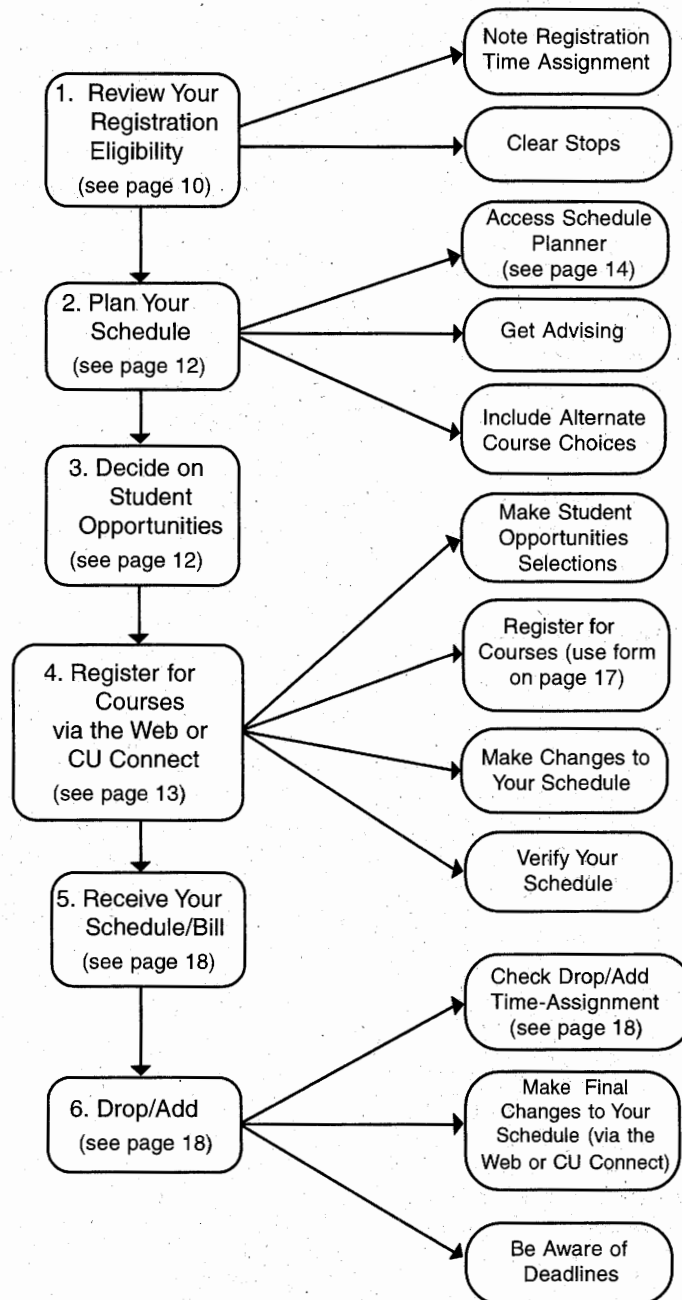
1. Review Your Registration Eligibility (see page 10)

Note Registration Time Assignment

Clear Stops

2. Plan Your Schedule (see page 12)

Access Schedule Planner (see page 14)

Get Advising

Include Alternate Course Choices

3. Decide on Student Opportunities (see page 12)

Make Student Opportunities Selections

4. Register for Courses via the Web or CU Connect (see page 13)

Register for Courses (use form on page 17)

Make Changes to Your Schedule

Verify Your Schedule

5. Receive Your Schedule/Bill (see page 18)

6. Drop/Add (see page 18)

Check Drop/Add Time-Assignment (see page 18)

Make Final Changes to Your Schedule (via the Web or CU Connect)

Be Aware of Deadlines